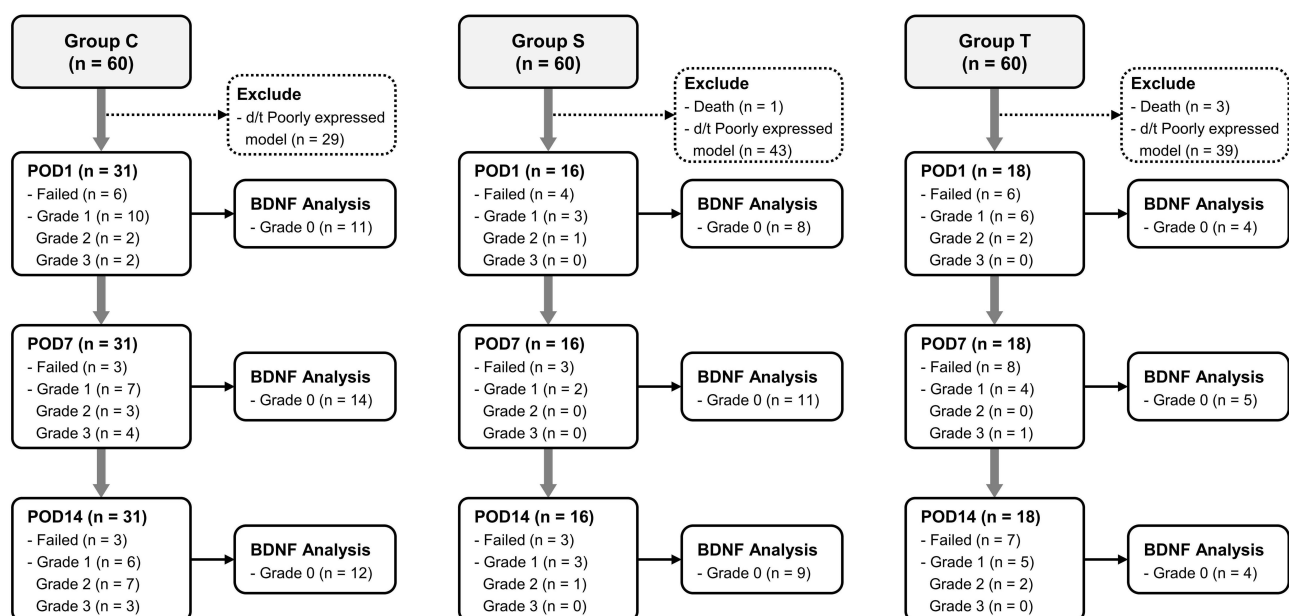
Group C
(n = 60)

Exclude
- d/t Poorly expressed model (n = 29)

POD1 (n = 31)
- Failed (n = 6)
- Grade 1 (n = 10)
Grade 2 (n = 2)
Grade 3 (n = 2)

BDNF Analysis
- Grade 0 (n = 11)

POD7 (n = 31)
- Failed (n = 3)
- Grade 1 (n = 7)
Grade 2 (n = 3)
Grade 3 (n = 4)

BDNF Analysis
- Grade 0 (n = 14)

POD14 (n = 31)
- Failed (n = 3)
- Grade 1 (n = 6)
Grade 2 (n = 7)
Grade 3 (n = 3)

BDNF Analysis
- Grade 0 (n = 12)

Group S
(n = 60)

Exclude
- Death (n = 1)
- d/t Poorly expressed model (n = 43)

POD1 (n = 16)
- Failed (n = 4)
- Grade 1 (n = 3)
Grade 2 (n = 1)
Grade 3 (n = 0)

BDNF Analysis
- Grade 0 (n = 8)

POD7 (n = 16)
- Failed (n = 3)
- Grade 1 (n = 2)
Grade 2 (n = 0)
Grade 3 (n = 0)

BDNF Analysis
- Grade 0 (n = 11)

POD14 (n = 16)
- Failed (n = 3)
- Grade 1 (n = 3)
Grade 2 (n = 1)
Grade 3 (n = 0)

BDNF Analysis
- Grade 0 (n = 9)

Group T
(n = 60)

Exclude
- Death (n = 3)
- d/t Poorly expressed model (n = 39)

POD1 (n = 18)
- Failed (n = 6)
- Grade 1 (n = 6)
Grade 2 (n = 2)
Grade 3 (n = 0)

BDNF Analysis
- Grade 0 (n = 4)

POD7 (n = 18)
- Failed (n = 8)
- Grade 1 (n = 4)
Grade 2 (n = 0)
Grade 3 (n = 1)

BDNF Analysis
- Grade 0 (n = 5)

POD14 (n = 18)
- Failed (n = 7)
- Grade 1 (n = 5)
Grade 2 (n = 2)
Grade 3 (n = 0)

BDNF Analysis
- Grade 0 (n = 4)